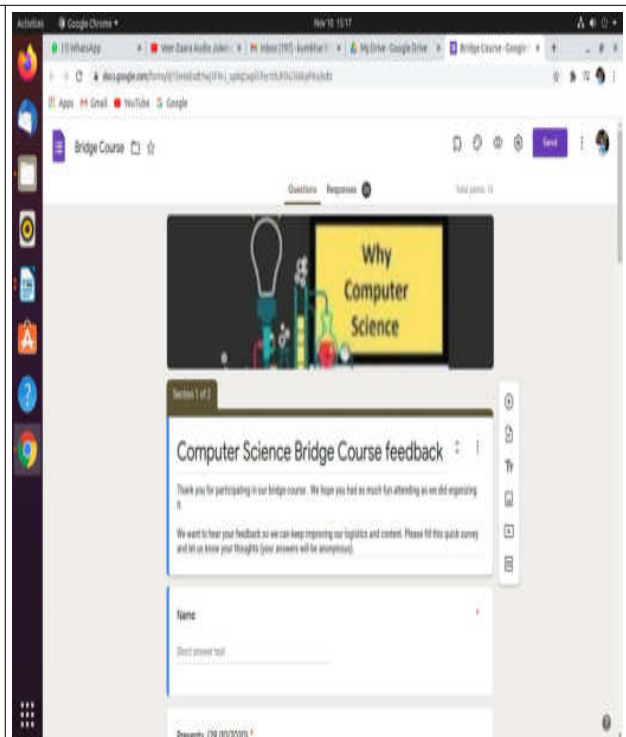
Activities Google Chrome Nov 10 15:17

(1) WhatsApp | Veer Zaara Audio Jukeb | Inbox (197) - kumbhar | My Drive - Google Drive | Bridge Course - Google

docs.google.com/forms/d/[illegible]

Apps Gmail YouTube Google

Bridge Course

Send

Questions Responses

Total points: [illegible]

Why Computer Science

Section 1 of 3

Computer Science Bridge Course feedback

Thank you for participating in our bridge course . We hope you had as much fun attending as we did organizing it.

We want to hear your feedback so we can keep improving our logistics and content. Please fill this quick survey and let us know your thoughts (your answers will be anonymous).

Name *

Short answer text

Presenty (28/09/2020) *